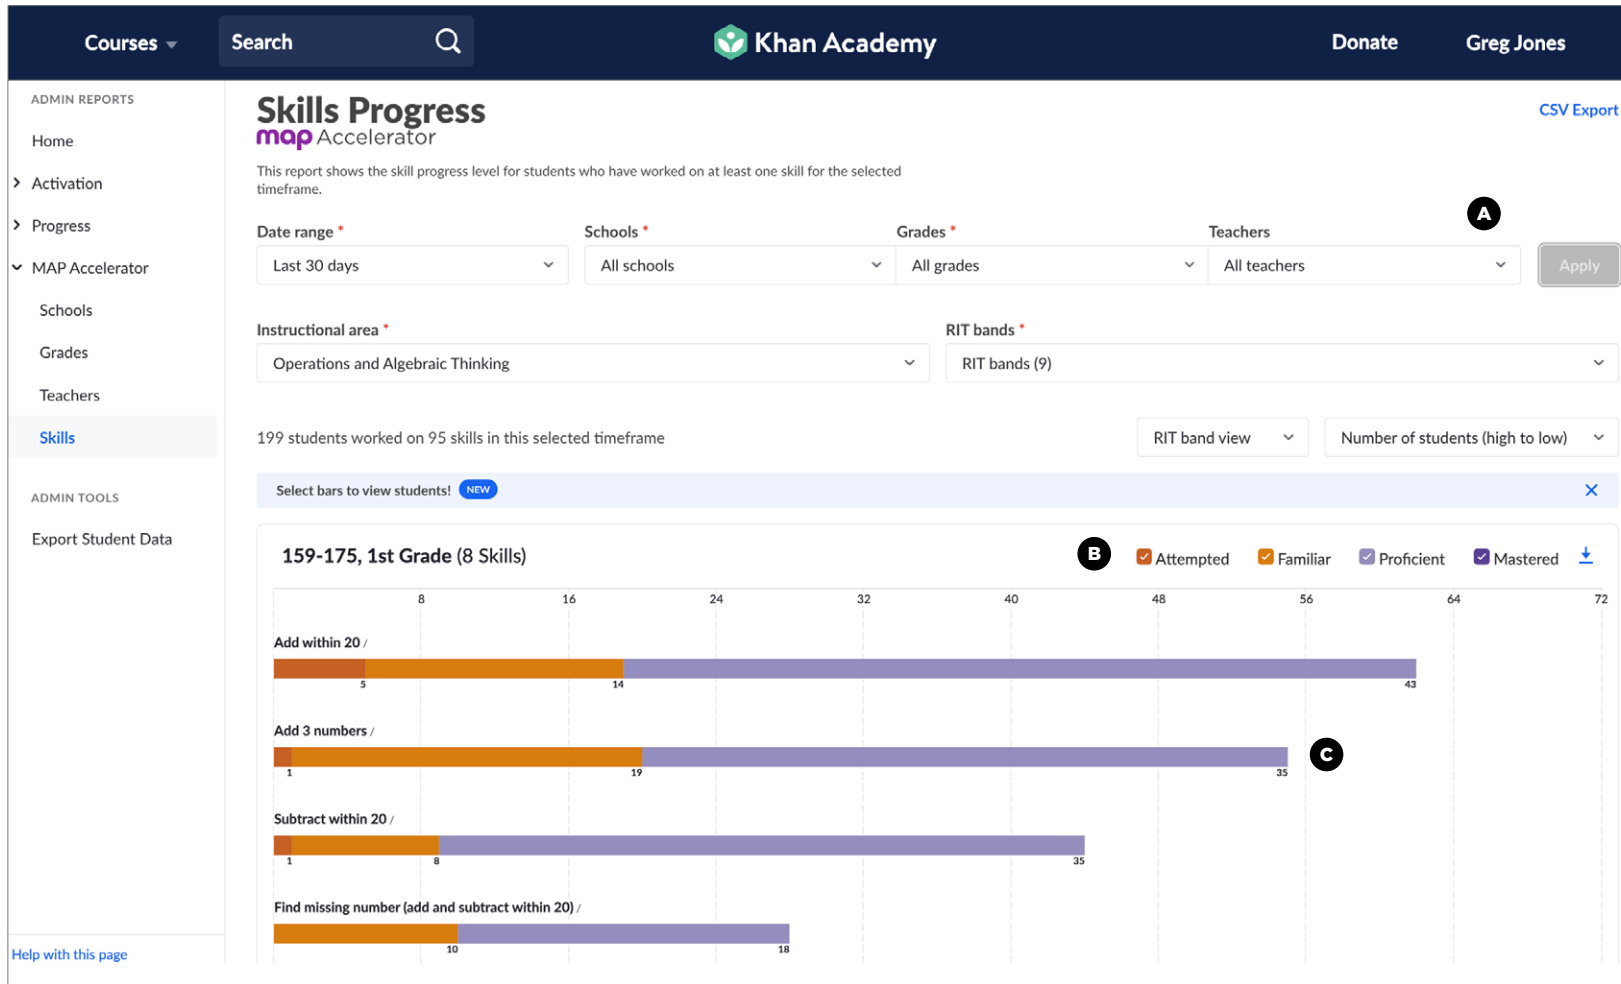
Courses Search Khan Academy Donate Greg Jones

ADMIN REPORTS

Home

Activation

Progress

MAP Accelerator

Schools

Grades

Teachers

Skills

ADMIN TOOLS

Export Student Data

Help with this page

Skills Progress
map Accelerator

CSV Export

This report shows the skill progress level for students who have worked on at least one skill for the selected timeframe.

A

Date range * Last 30 days

Schools * All schools

Grades * All grades

Teachers All teachers

Apply

Instructional area * Operations and Algebraic Thinking

RIT bands * RIT bands (9)

199 students worked on 95 skills in this selected timeframe

RIT band view

Number of students (high to low)

Select bars to view students! NEW

159-175, 1st Grade (8 Skills)

B

Attempted Familiar Proficient Mastered

8 16 24 32 40 48 56 64 72

Add within 20 /

5 14 43

Add 3 numbers /

1 19 35

C

Subtract within 20 /

1 8 35

Find missing number (add and subtract within 20) /

10 18